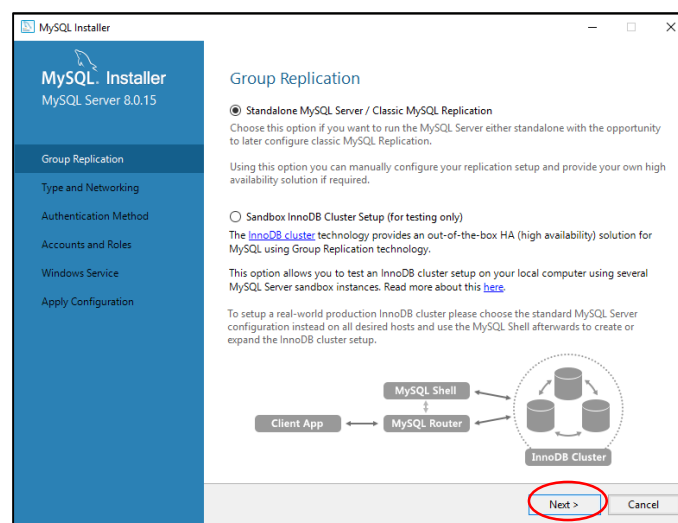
MySQL Installer

MySQL. Installer
MySQL Server 8.0.15

Group Replication
Type and Networking
Authentication Method
Accounts and Roles
Windows Service
Apply Configuration

Group Replication

Standalone MySQL Server / Classic MySQL Replication
Choose this option if you want to run the MySQL Server either standalone with the opportunity to later configure classic MySQL Replication.

Using this option you can manually configure your replication setup and provide your own high availability solution if required.

Sandbox InnoDB Cluster Setup (for testing only)
The InnoDB cluster technology provides an out-of-the-box HA (high availability) solution for MySQL using Group Replication technology.

This option allows you to test an InnoDB cluster setup on your local computer using several MySQL Server sandbox instances. Read more about this here.

To setup a real-world production InnoDB cluster please choose the standard MySQL Server configuration instead on all desired hosts and use the MySQL Shell afterwards to create or expand the InnoDB cluster setup.

MySQL Shell
Client App
MySQL Router
InnoDB Cluster

Next >
Cancel